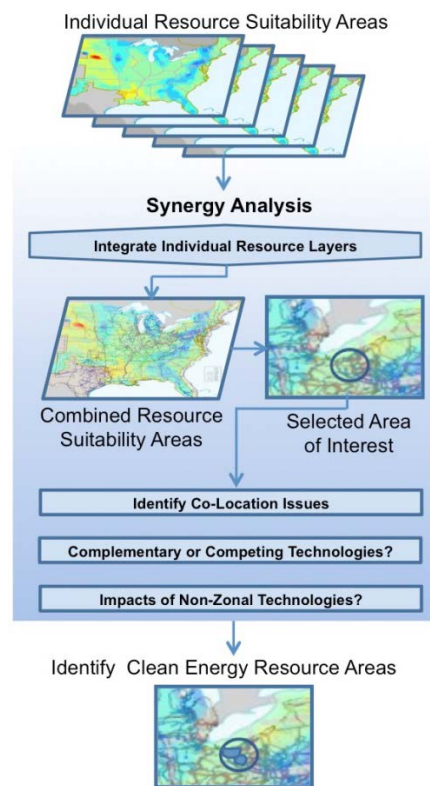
Individual Resource Suitability Areas

Synergy Analysis

Integrate Individual Resource Layers

Combined Resource Suitability Areas

Selected Area of Interest

Identify Co-Location Issues

Complementary or Competing Technologies?

Impacts of Non-Zonal Technologies?

Identify Clean Energy Resource Areas